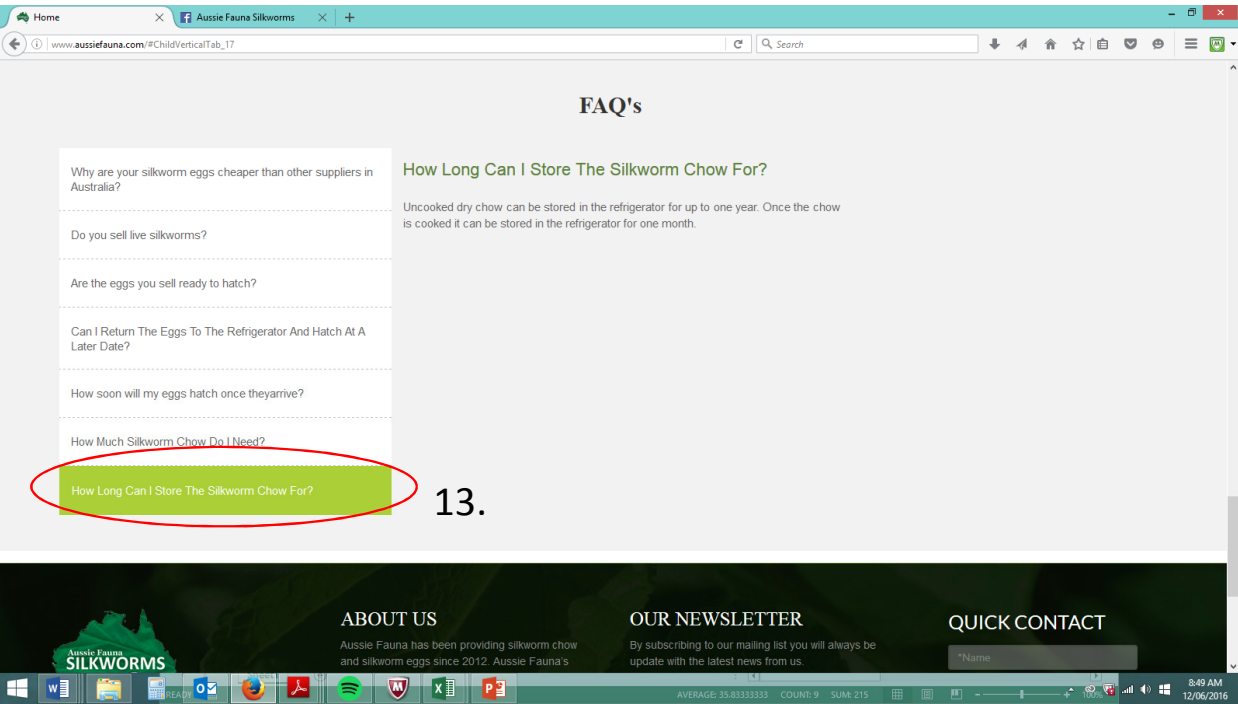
Home
Aussie Fauna Silkworms
www.aussiefauna.com/#ChildVerticalTab_17
Search

FAQ's

Why are your silkworm eggs cheaper than other suppliers in Australia?

Do you sell live silkworms?

Are the eggs you sell ready to hatch?

Can I Return The Eggs To The Refrigerator And Hatch At A Later Date?

How soon will my eggs hatch once theyarrive?

How Much Silkworm Chow Do I Need?

How Long Can I Store The Silkworm Chow For?

13.

How Long Can I Store The Silkworm Chow For?

Uncooked dry chow can be stored in the refrigerator for up to one year. Once the chow is cooked it can be stored in the refrigerator for one month.

Aussie Fauna
SILKWORMS

ABOUT US
Aussie Fauna has been providing silkworm chow and silkworm eggs since 2012. Aussie Fauna's

OUR NEWSLETTER
By subscribing to our mailing list you will always be update with the latest news from us.

QUICK CONTACT
*Name

READY
AVERAGE: 35.83333333 COUNT: 9 SUM: 215
100%
8:49 AM
12/06/2016